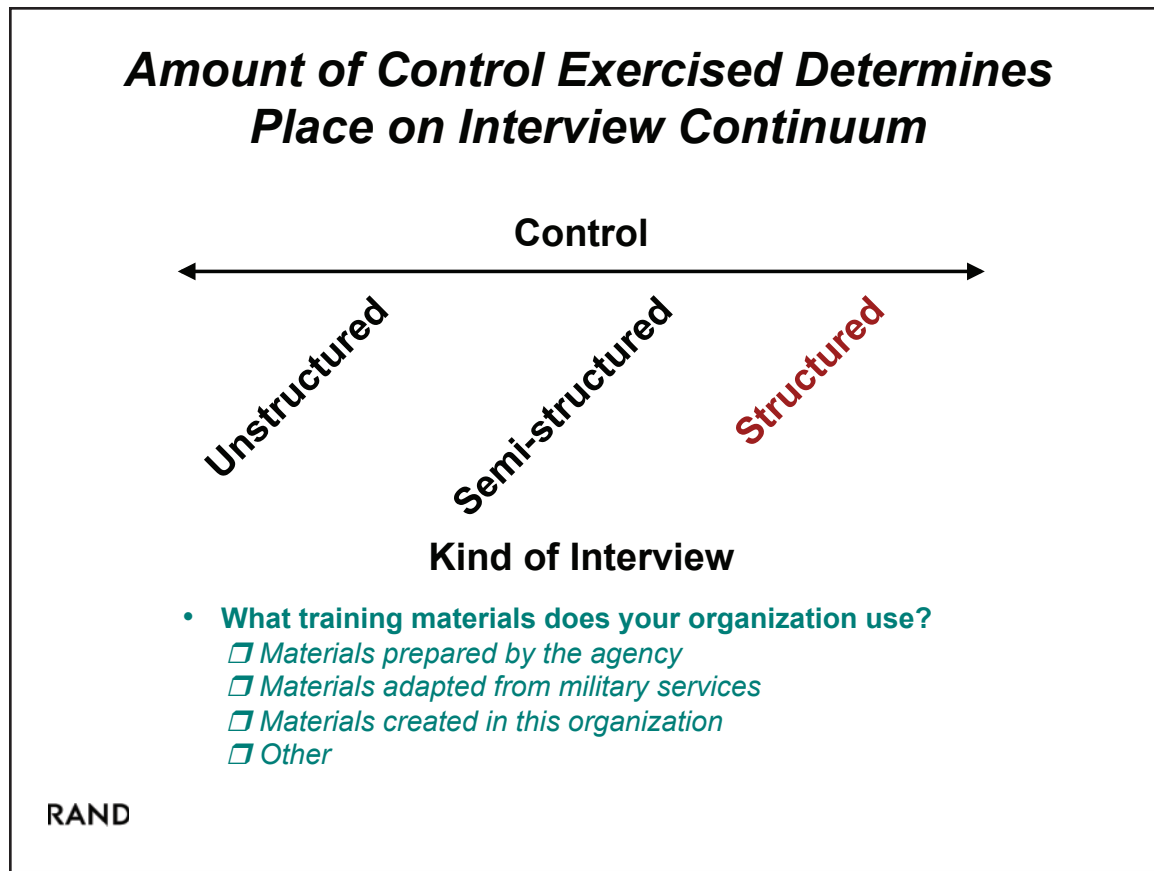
Amount of Control Exercised Determines Place on Interview Continuum

Control

Unstructured

Semi-structured

Structured

Kind of Interview

• What training materials does your organization use?
❒ Materials prepared by the agency
❒ Materials adapted from military services
❒ Materials created in this organization
❒ Other

RAND